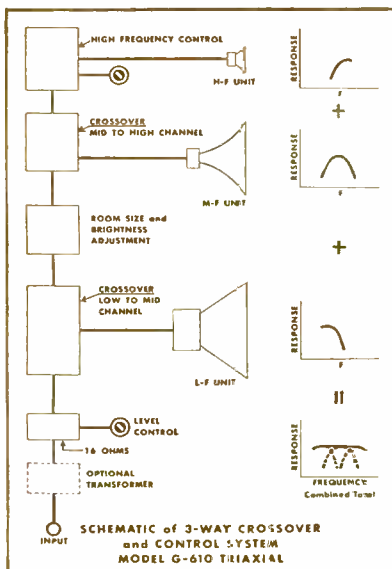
HIGH FREQUENCY CONTROL

H-F UNIT

RESPONSE

F

+

CROSSOVER
MID TO HIGH CHANNEL

M-F UNIT

RESPONSE

F

ROOM SIZE and BRIGHTNESS ADJUSTMENT

+

CROSSOVER
LOW TO MID CHANNEL

L-F UNIT

RESPONSE

F

=

LEVEL CONTROL

16 OHMS

RESPONSE

FREQUENCY
Combined Total

OPTIONAL TRANSFORMER

INPUT

SCHEMATIC of 3-WAY CROSSOVER and CONTROL SYSTEM
MODEL G-610 TRIAXIAL